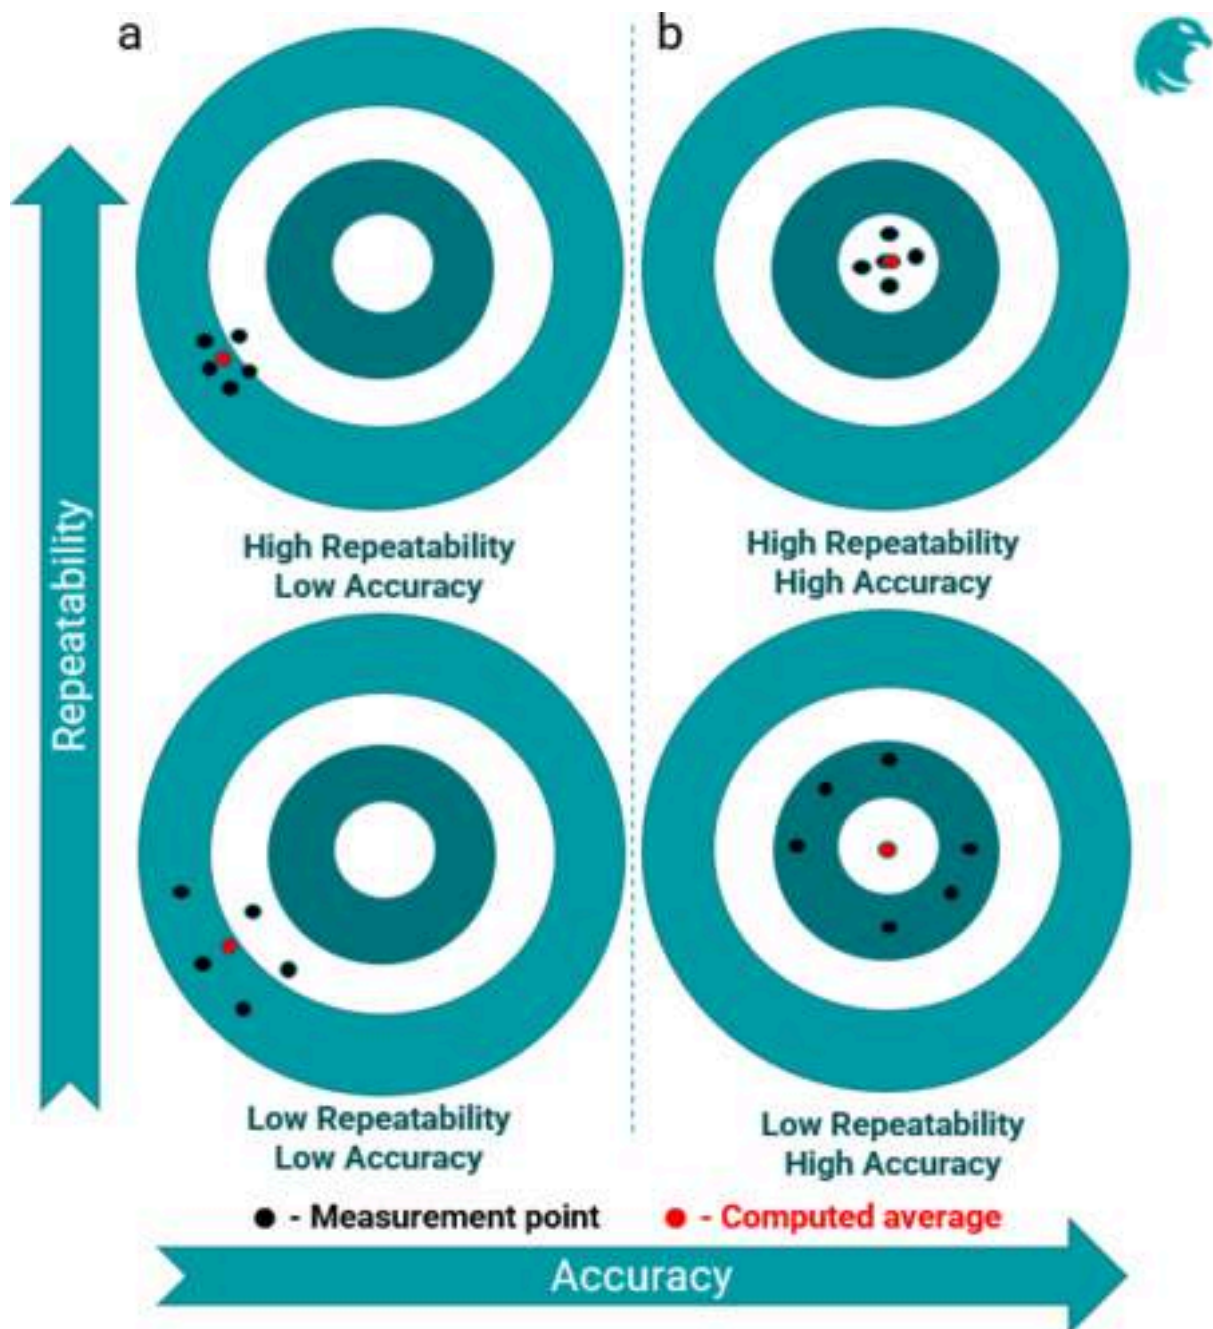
a

b

Repeatability

High Repeatability
Low Accuracy

High Repeatability
High Accuracy

Low Repeatability
Low Accuracy

Low Repeatability
High Accuracy

● - Measurement point ● - Computed average

Accuracy